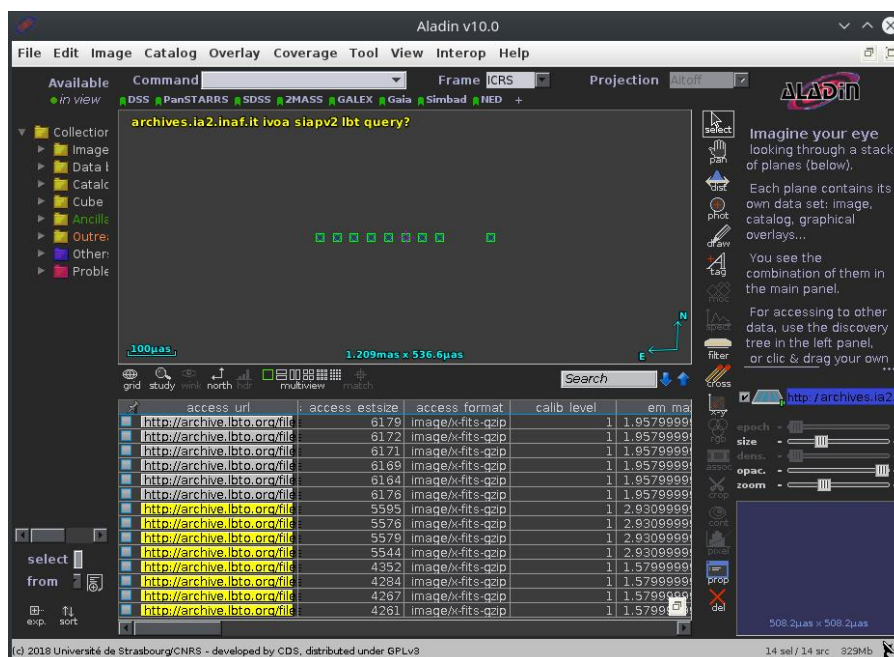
Aladin v10.0

File Edit Image Catalog Overlay Coverage Tool View Interop Help

Available
• in view

Command
Frame ICRS
Projection Aitoff

DSS PanSTARRS SDSS 2MASS GALEX Gaia Simbad NED +

Collectior
Image
Data l
Catalc
Cube
Ancilla
Outre
Other
Proble

archives.ia2.inaf.it ivoa siapv2 lbt query?

100µas
1.209mas x 536.6µas

N
E

select
pan
dist
phot
draw
tag
moc
spect
filter
cross
xy
rgb
assoc
crop
cont
pixel
prop
del

Imagine your eye looking through a stack of planes (below).

Each plane contains its own data set: image, catalog, graphical overlays...

You see the combination of them in the main panel.

For accessing to other data, use the discovery tree in the left panel, or clic & drag your own

grid study wink north hdr multiview match

Search

| access url | access estsize | access format | calib level | em ma |
|---|---|---|---|---|
| http://archive.lbto.org/file | 6179 | image/x-fits-gzip | 1 | 1.9579999 |
| http://archive.lbto.org/file | 6172 | image/x-fits-gzip | 1 | 1.9579999 |
| http://archive.lbto.org/file | 6171 | image/x-fits-gzip | 1 | 1.9579999 |
| http://archive.lbto.org/file | 6169 | image/x-fits-gzip | 1 | 1.9579999 |
| http://archive.lbto.org/file | 6164 | image/x-fits-gzip | 1 | 1.9579999 |
| http://archive.lbto.org/file | 6176 | image/x-fits-gzip | 1 | 1.9579999 |
| http://archive.lbto.org/file | 5595 | image/x-fits-gzip | 1 | 2.9309999 |
| http://archive.lbto.org/file | 5576 | image/x-fits-gzip | 1 | 2.9309999 |
| http://archive.lbto.org/file | 5579 | image/x-fits-gzip | 1 | 2.9309999 |
| http://archive.lbto.org/file | 5544 | image/x-fits-gzip | 1 | 2.9309999 |
| http://archive.lbto.org/file | 4352 | image/x-fits-gzip | 1 | 1.5799999 |
| http://archive.lbto.org/file | 4284 | image/x-fits-gzip | 1 | 1.5799999 |
| http://archive.lbto.org/file | 4267 | image/x-fits-gzip | 1 | 1.5799999 |
| http://archive.lbto.org/file | 4261 | image/x-fits-gzip | 1 | 1.5799 |

http://archives.ia2
epoch
size
dens.
opac.
zoom

select
from

exp. sort

508.2µas x 508.2µas

(c) 2018 Université de Strasbourg/CNRS - developed by CDS, distributed under GPLv3

14 sel / 14 src 329Mb